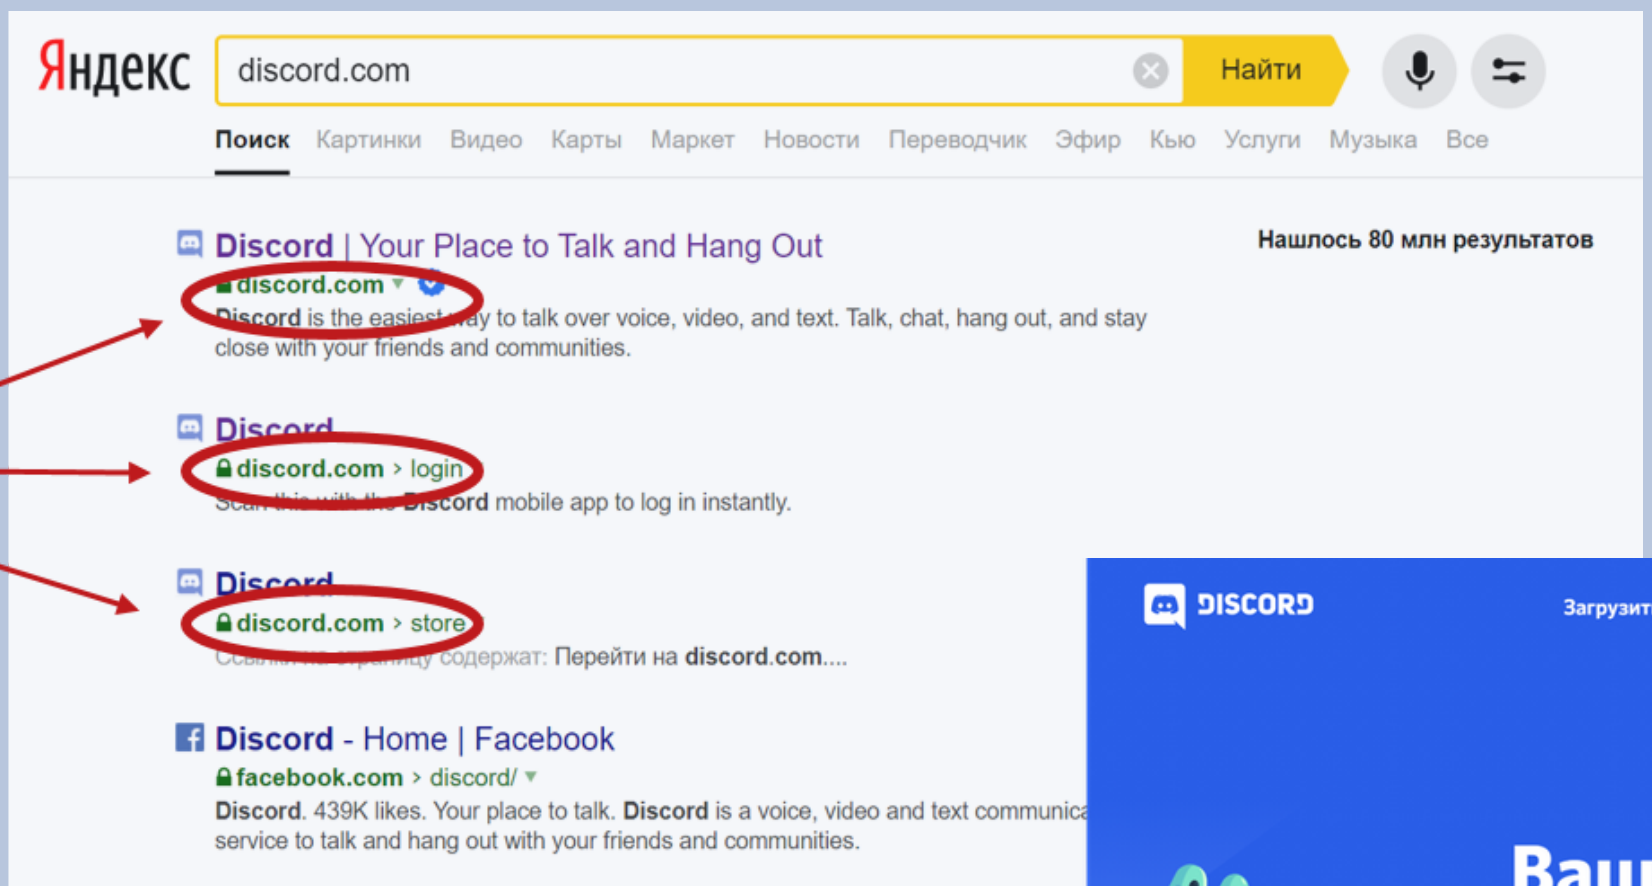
Яндекс

discord.com

Найти

Поиск Картинки Видео Карты Маркет Новости Переводчик Эфир Кью Услуги Музыка Все

Нашлось 80 млн результатов

Discord | Your Place to Talk and Hang Out
discord.com
Discord is the easiest way to talk over voice, video, and text. Talk, chat, hang out, and stay close with your friends and communities.

Discord
discord.com › login
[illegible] Discord mobile app to log in instantly.

Discord
discord.com › store
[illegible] содержат: Перейти на discord.com....

Discord - Home | Facebook
facebook.com › discord/
Discord. 439K likes. Your place to talk. Discord is a voice, video and text communica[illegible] service to talk and hang out with your friends and communities.

DISCORD

Загрузит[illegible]

Ваш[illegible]